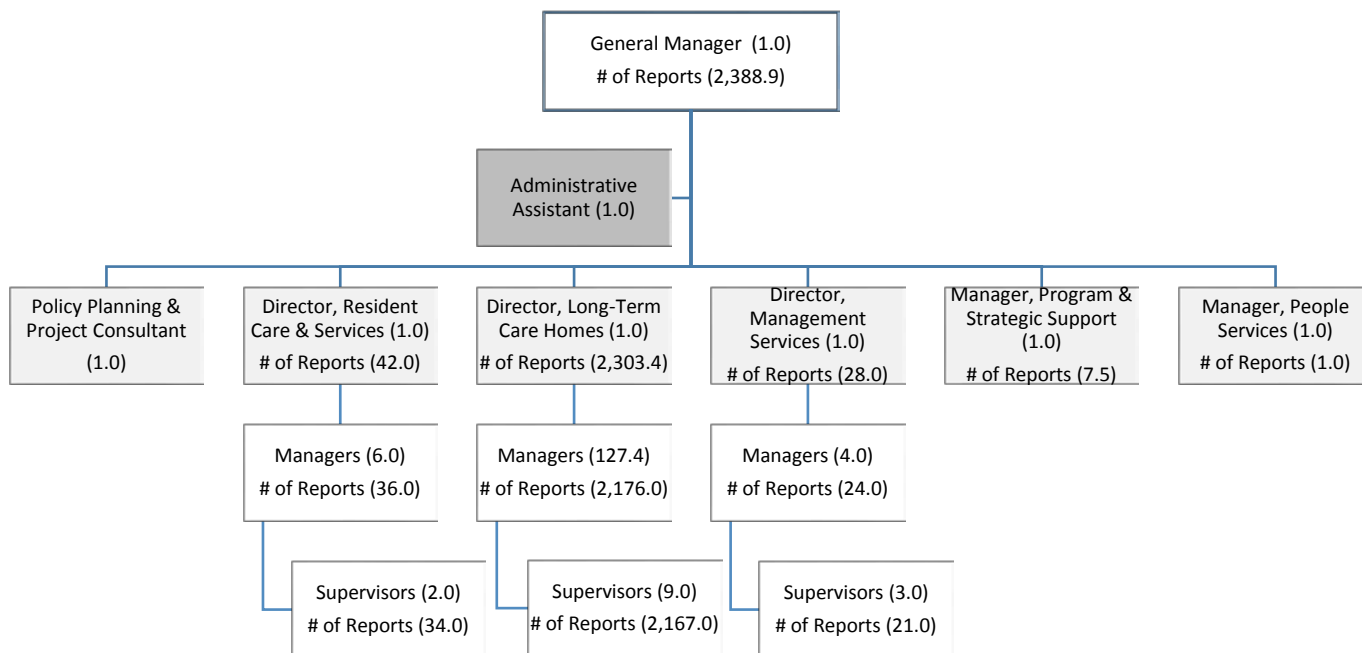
General Manager (1.0)
# of Reports (2,388.9)

Administrative Assistant (1.0)

Policy Planning & Project Consultant (1.0)

Director, Resident Care & Services (1.0)
# of Reports (42.0)

Managers (6.0)
# of Reports (36.0)

Supervisors (2.0)
# of Reports (34.0)

Director, Long-Term Care Homes (1.0)
# of Reports (2,303.4)

Managers (127.4)
# of Reports (2,176.0)

Supervisors (9.0)
# of Reports (2,167.0)

Director, Management Services (1.0)
# of Reports (28.0)

Managers (4.0)
# of Reports (24.0)

Supervisors (3.0)
# of Reports (21.0)

Manager, Program & Strategic Support (1.0)
# of Reports (7.5)

Manager, People Services (1.0)
# of Reports (1.0)